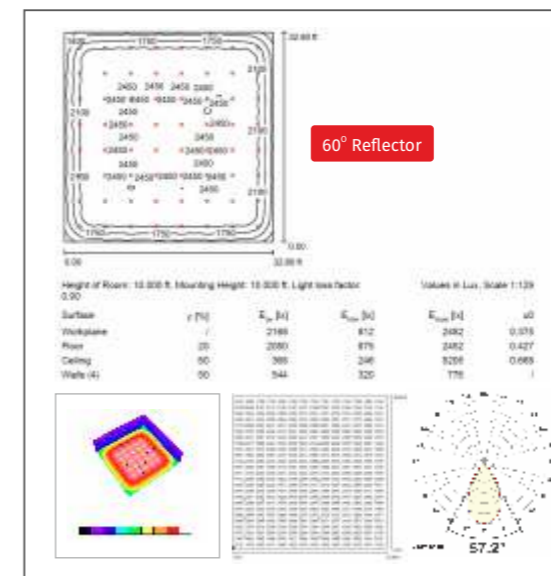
1750 1750 1750

32.00 ft

2450 2450 2450 2450
2450 2450 2450 2450 2450
2150 2450
2450 2450
2450 2450
2450 2450 2450 2450
2450 2450
2450 2450 2450 2450 2450
2450

2150 2150 2150 2150

1750 1750 1750

0.00

0.00 32.00 ft

60° Reflector

Height of Room: 10.000 ft, Mounting Height: 10.000 ft, Light loss factor: 0.90

Values in Lux, Scale 1:129

| Surface | ρ [%] | $E_{av}$ [lx] | $E_{min}$ [lx] | $E_{max}$ [lx] | u0 |
|---|---|---|---|---|---|
| Workplane | / | 2166 | 812 | 2482 | 0.375 |
| Floor | 20 | 2050 | 875 | 2452 | 0.427 |
| Ceiling | 80 | 368 | 246 | 8206 | 0.668 |
| Walls (4) | 50 | 544 | 320 | 776 | / |

57.2°